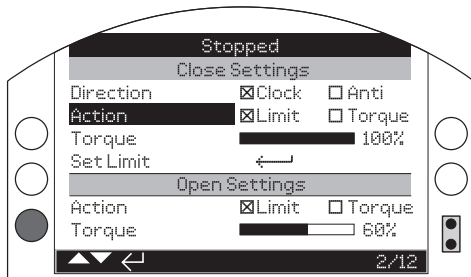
Stopped

Close Settings

| Direction | ☒Clock | ☐Anti |
|---|---|---|
| Action | ☒Limit | ☐Torque |
| Torque | | 100% |
| Set Limit | ⟵ | |

Open Settings

| Action | ☒Limit | ☐Torque |
|---|---|---|
| Torque | | 60% |

▲▼ ↵ 2/12